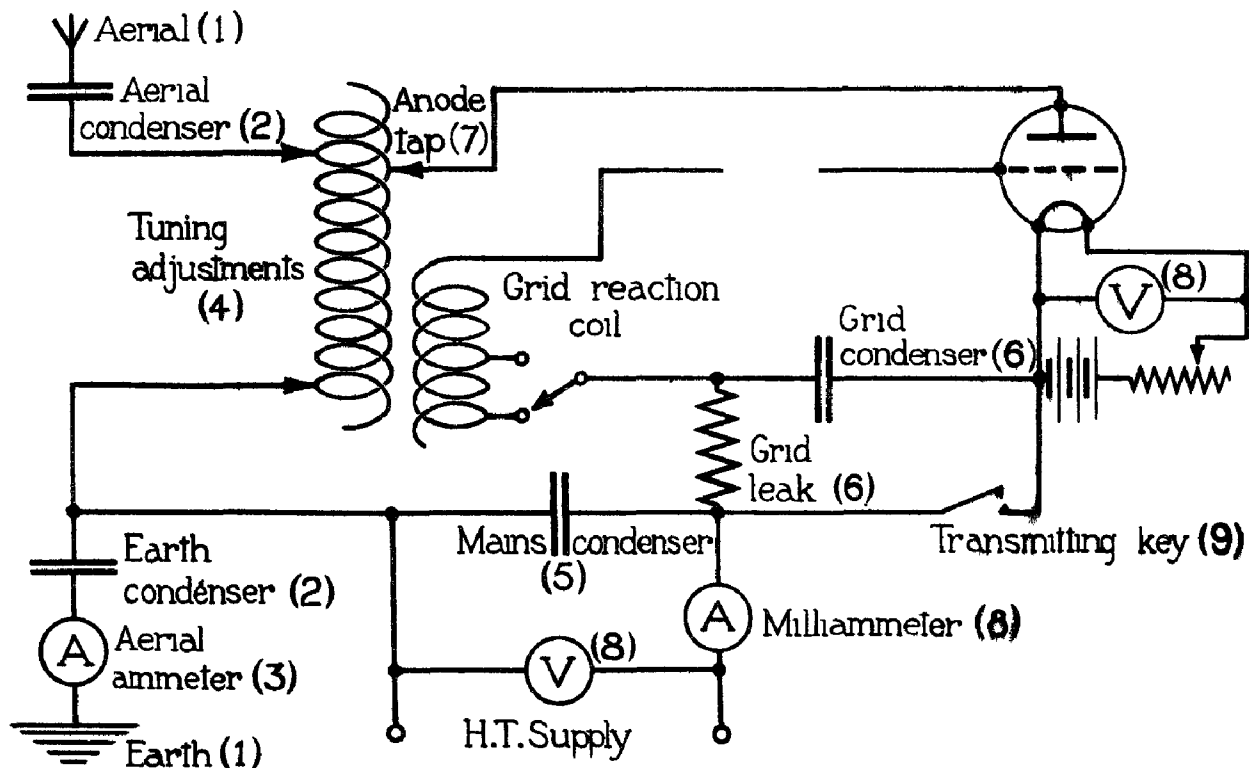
Aerial (1)

Aerial condenser (2)

Anode tap (7)

Tuning adjustments (4)

Grid reaction coil

Grid condenser (6)

V (8)

Grid leak (6)

Mains condenser (5)

Transmitting key (9)

Earth condenser (2)

A

Aerial ammeter (3)

A

Milliammeter (8)

V (8)

H.T. Supply

Earth (1)